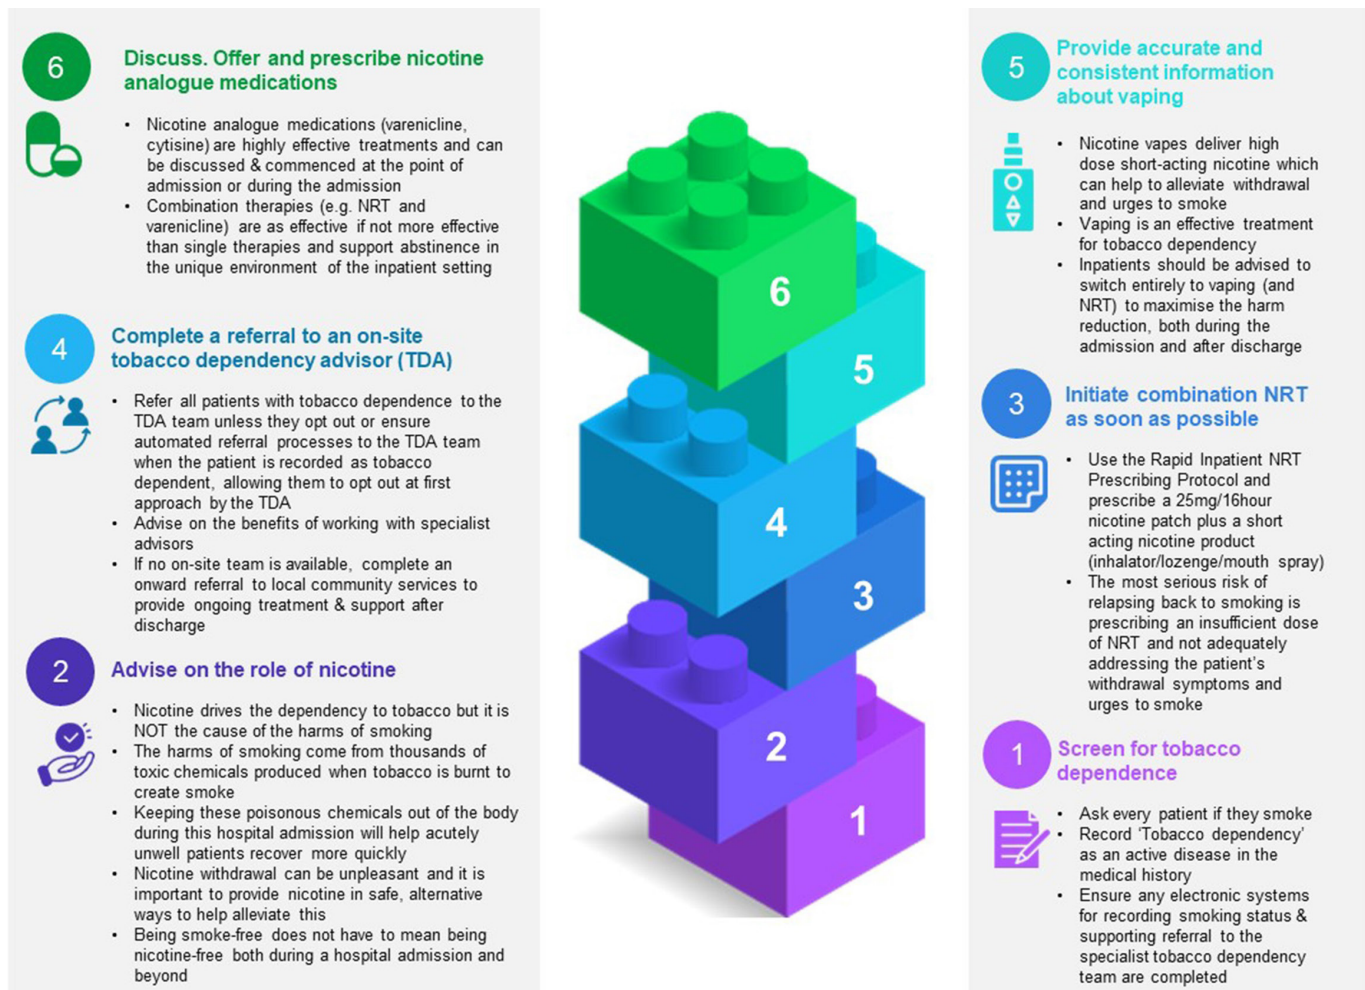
6 Discuss. Offer and prescribe nicotine analogue medications

- Nicotine analogue medications (varenicline, cytisine) are highly effective treatments and can be discussed & commenced at the point of admission or during the admission
- Combination therapies (e.g. NRT and varenicline) are as effective if not more effective than single therapies and support abstinence in the unique environment of the inpatient setting

4 Complete a referral to an on-site tobacco dependency advisor (TDA)

- Refer all patients with tobacco dependence to the TDA team unless they opt out or ensure automated referral processes to the TDA team when the patient is recorded as tobacco dependent, allowing them to opt out at first approach by the TDA
- Advise on the benefits of working with specialist advisors
- If no on-site team is available, complete an onward referral to local community services to provide ongoing treatment & support after discharge

2 Advise on the role of nicotine

- Nicotine drives the dependency to tobacco but it is NOT the cause of the harms of smoking
- The harms of smoking come from thousands of toxic chemicals produced when tobacco is burnt to create smoke
- Keeping these poisonous chemicals out of the body during this hospital admission will help acutely unwell patients recover more quickly
- Nicotine withdrawal can be unpleasant and it is important to provide nicotine in safe, alternative ways to help alleviate this
- Being smoke-free does not have to mean being nicotine-free both during a hospital admission and beyond

6
5
4
3
2
1

5 Provide accurate and consistent information about vaping

- Nicotine vapes deliver high dose short-acting nicotine which can help to alleviate withdrawal and urges to smoke
- Vaping is an effective treatment for tobacco dependency
- Inpatients should be advised to switch entirely to vaping (and NRT) to maximise the harm reduction, both during the admission and after discharge

3 Initiate combination NRT as soon as possible

- Use the Rapid Inpatient NRT Prescribing Protocol and prescribe a 25mg/16hour nicotine patch plus a short acting nicotine product (inhalator/lozenge/mouth spray)
- The most serious risk of relapsing back to smoking is prescribing an insufficient dose of NRT and not adequately addressing the patient's withdrawal symptoms and urges to smoke

1 Screen for tobacco dependence

- Ask every patient if they smoke
- Record 'Tobacco dependency' as an active disease in the medical history
- Ensure any electronic systems for recording smoking status & supporting referral to the specialist tobacco dependency team are completed